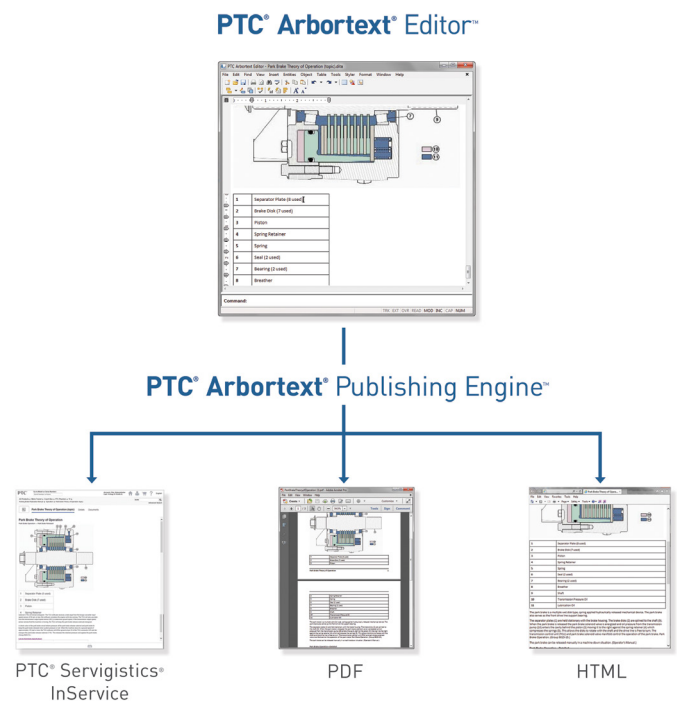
PTC® Arbortext® Editor™

PTC Arbortext Editor - Park Brake Theory of Operation (topic).dita

File Edit Find View Insert Entities Object Table Tools Styles Format Window Help

| 1 | Separator Plate (6 used) |
|---|---|
| 2 | Brake Disk (7 used) |
| 3 | Piston |
| 4 | Spring Retainer |
| 5 | Spring |
| 6 | Seal (2 used) |
| 7 | Bearing (2 used) |
| 8 | Breather |

Command:

TRK EXT OVR READ MOD INC CAP NUM

PTC® Arbortext® Publishing Engine™

PTC® Servigistics® InService

Park Brake Theory of Operation

PDF

HTML